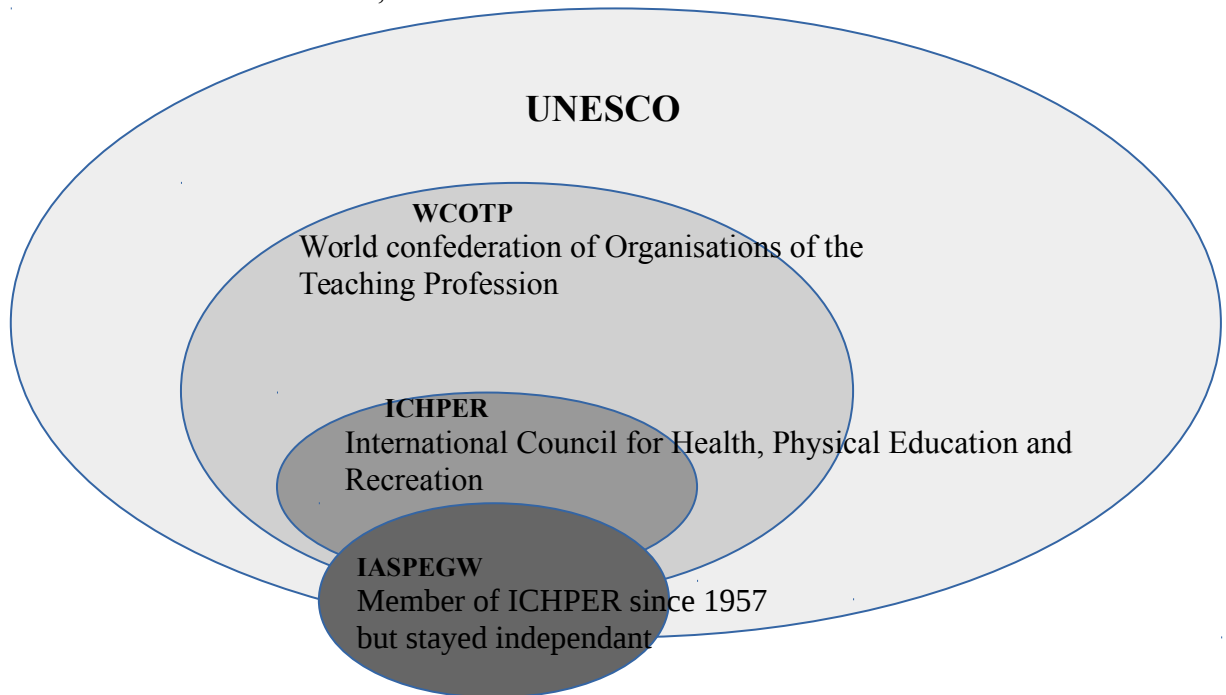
UNESCO

WCOTP
World confederation of Organisations of the Teaching Profession

ICHPER
International Council for Health, Physical Education and Recreation

IASPEGW
Member of ICHPER since 1957 but stayed independant